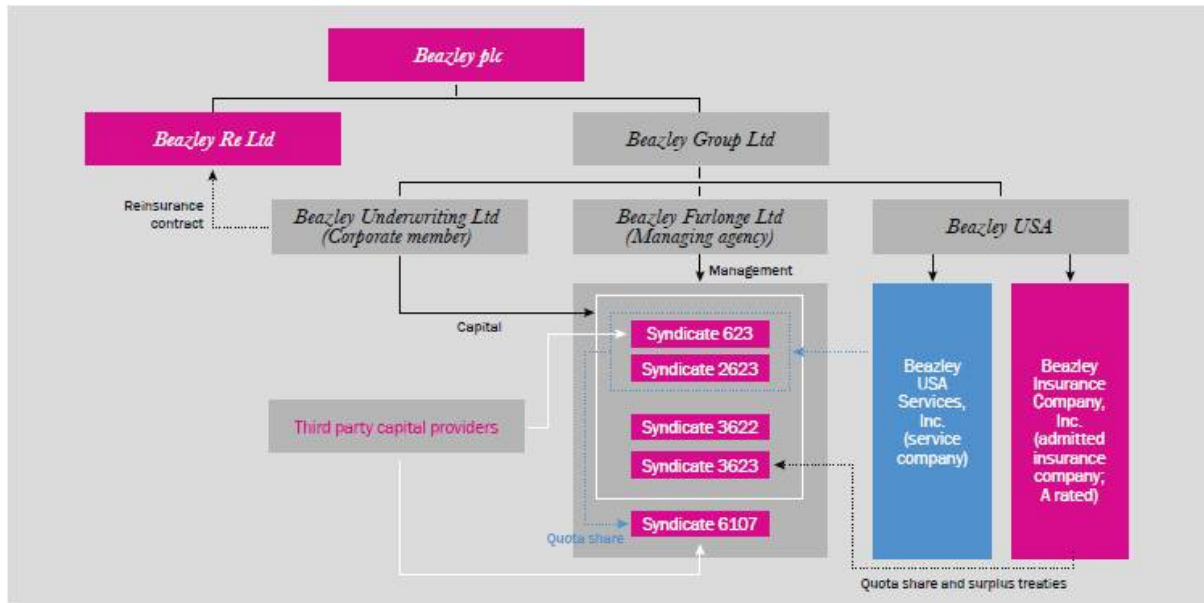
Beazley plc

Beazley Re Ltd

Beazley Group Ltd

Reinsurance contract

Beazley Underwriting Ltd (Corporate member)

Beazley Furlonge Ltd (Managing agency)

Beazley USA

Management

Capital

Syndicate 623

Syndicate 2623

Third party capital providers

Syndicate 3622

Syndicate 3623

Syndicate 6107

Quota share

Beazley USA Services, Inc. (service company)

Beazley Insurance Company, Inc. (admitted insurance company; A rated)

Quota share and surplus treaties